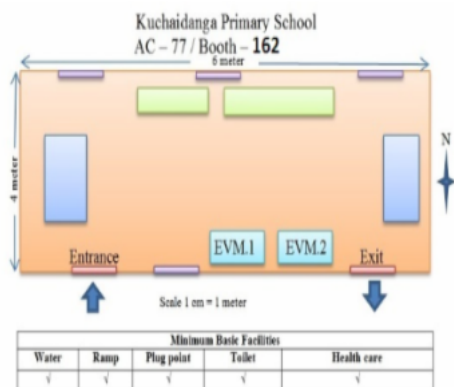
Kuchaidanga Primary School
AC – 77 / Booth – 162

6 meter

4 meter

N

Entrance

EVM.1

EVM.2

Exit

Scale 1 cm = 1 meter

| Minimum Basic Facilities | | | | |
|---|---|---|---|---|
| Water | Ramp | Plug point | Toilet | Health care |
| √ | √ | √ | √ | √ |